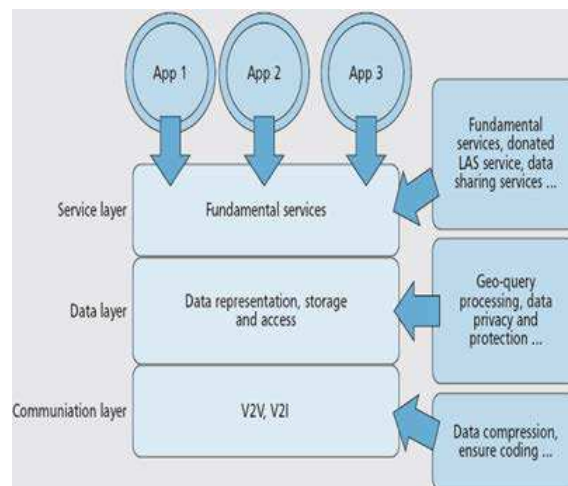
App 1

App 2

App 3

Fundamental services, donated LAS service, data sharing services ...

Service layer

Fundamental services

Data layer

Data representation, storage and access

Geo-query processing, data privacy and protection ...

Communiation layer

V2V, V2I

Data compression, ensure coding ...